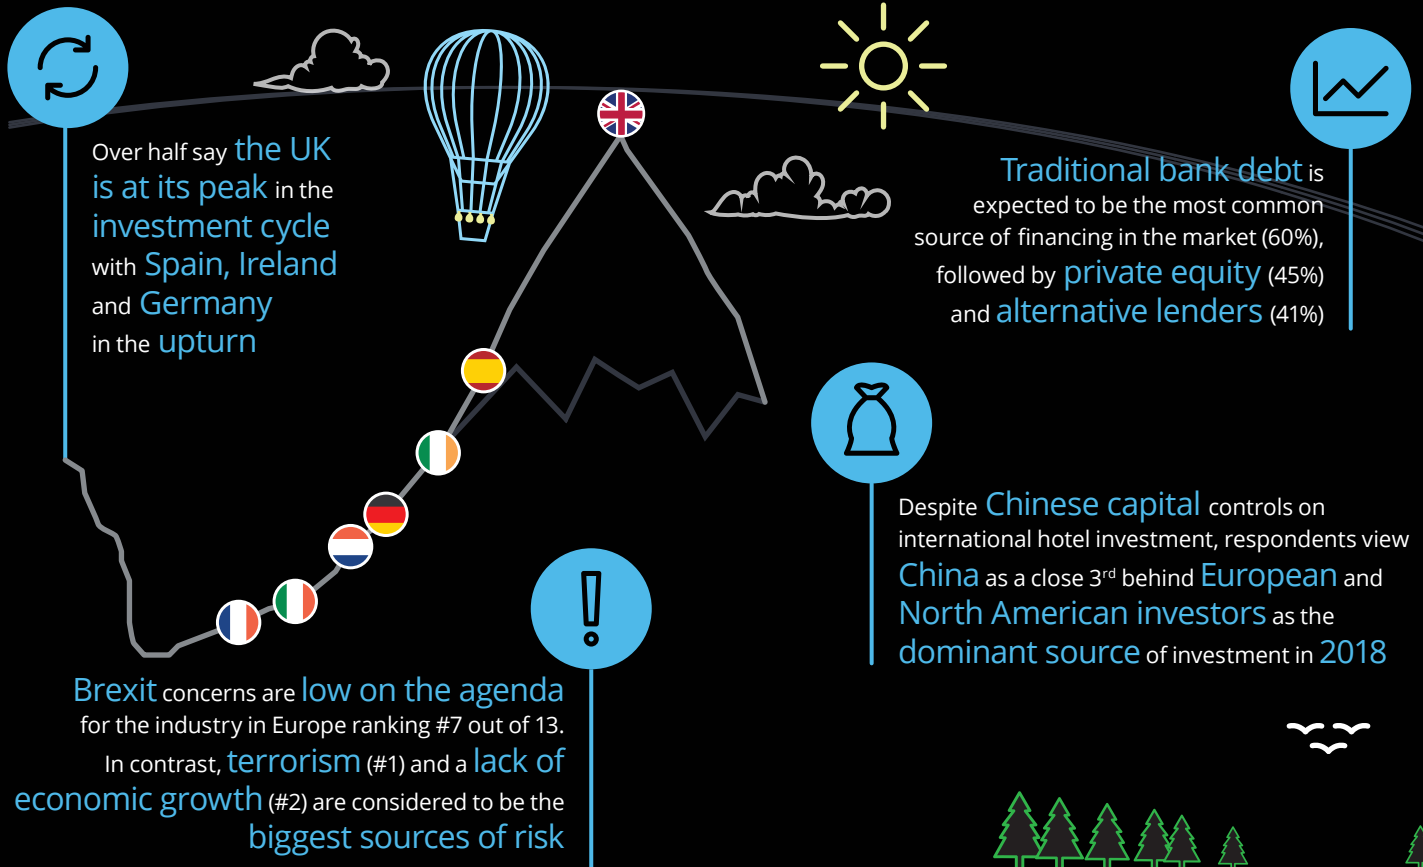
Over half say the UK is at its peak in the investment cycle with Spain, Ireland and Germany in the upturn

Traditional bank debt is expected to be the most common source of financing in the market (60%), followed by private equity (45%) and alternative lenders (41%)

Despite Chinese capital controls on international hotel investment, respondents view China as a close 3$^{rd}$ behind European and North American investors as the dominant source of investment in 2018

Brexit concerns are low on the agenda for the industry in Europe ranking #7 out of 13. In contrast, terrorism (#1) and a lack of economic growth (#2) are considered to be the biggest sources of risk